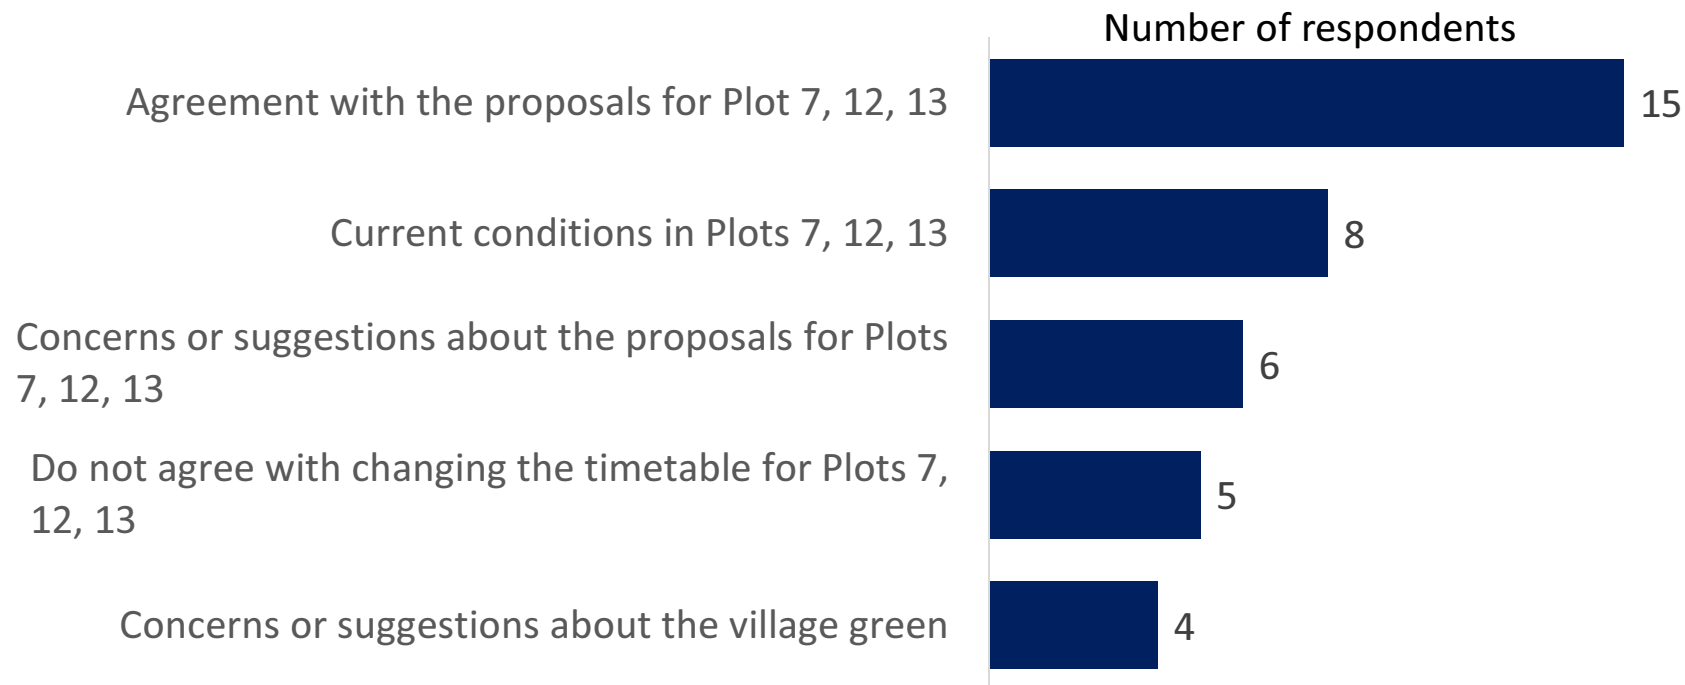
Number of respondents

| | |
|---|---|
| Agreement with the proposals for Plot 7, 12, 13 | 15 |
| Current conditions in Plots 7, 12, 13 | 8 |
| Concerns or suggestions about the proposals for Plots 7, 12, 13 | 6 |
| Do not agree with changing the timetable for Plots 7, 12, 13 | 5 |
| Concerns or suggestions about the village green | 4 |